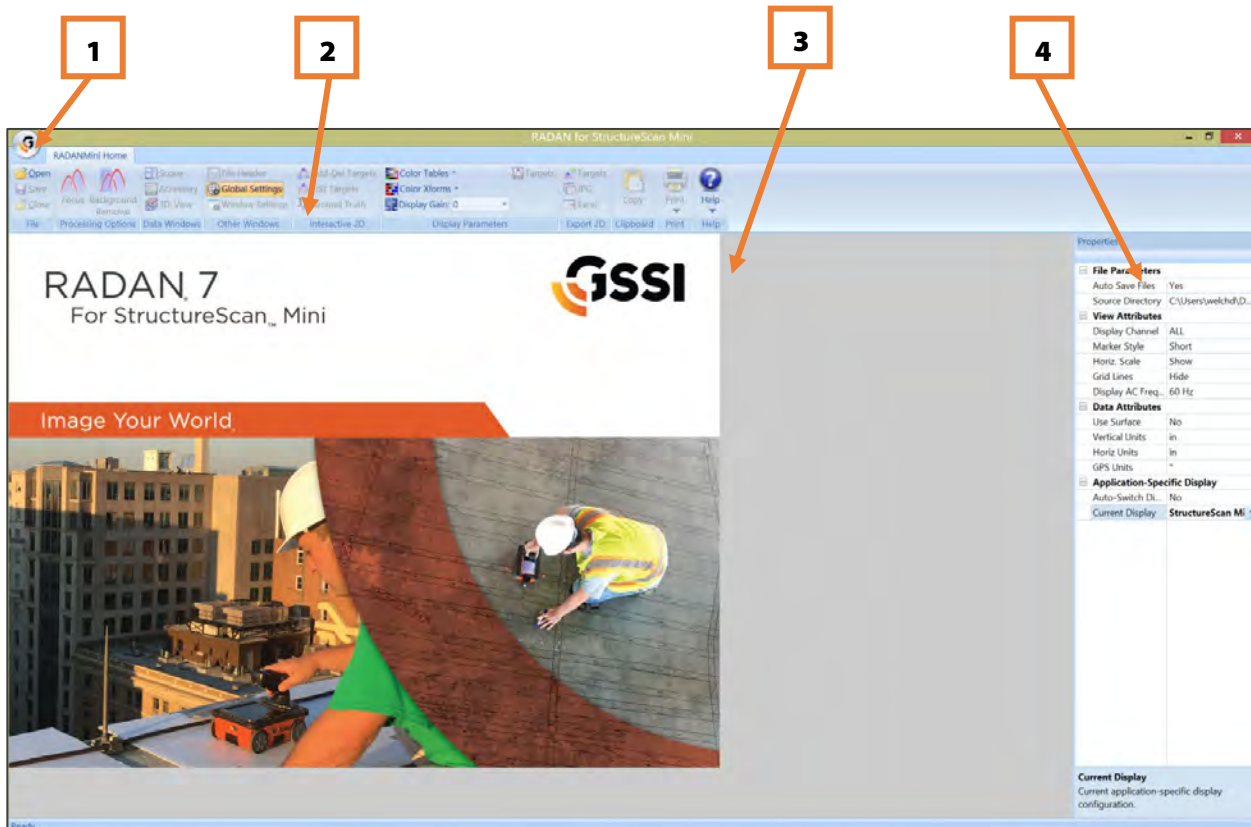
1

2

3

4

RADAN for StructureScan Mini

RADANMini Home

Open
Save
Close
File

Focus Background Removal
Processing Options

Scope
A-Display
3D View
Data Windows

File Header
Global Settings
Window Settings
Other Windows

Add-Del Targets
Set Targets
Ground Truth
Interactive 2D

Color Tables
Color Xforms
Display Gain: 0
Display Parameters

Targets

Targets
JPG
Excel
Export 2D

Copy
Clipboard

Print
Print

Help
Help

RADAN 7
For StructureScan Mini

GSSI

Image Your World

Properties

| | |
|---|---|
| File Parameters | |
| Auto Save Files | Yes |
| Source Directory | C:\Users\welchd\D... |
| View Attributes | |
| Display Channel | ALL |
| Marker Style | Short |
| Horiz. Scale | Show |
| Grid Lines | Hide |
| Display AC Freq... | 60 Hz |
| Data Attributes | |
| Use Surface | No |
| Vertical Units | in |
| Horiz Units | in |
| GPS Units | " |
| Application-Specific Display | |
| Auto-Switch Di... | No |
| Current Display | StructureScan Mi |

Current Display
Current application-specific display configuration.

Ready